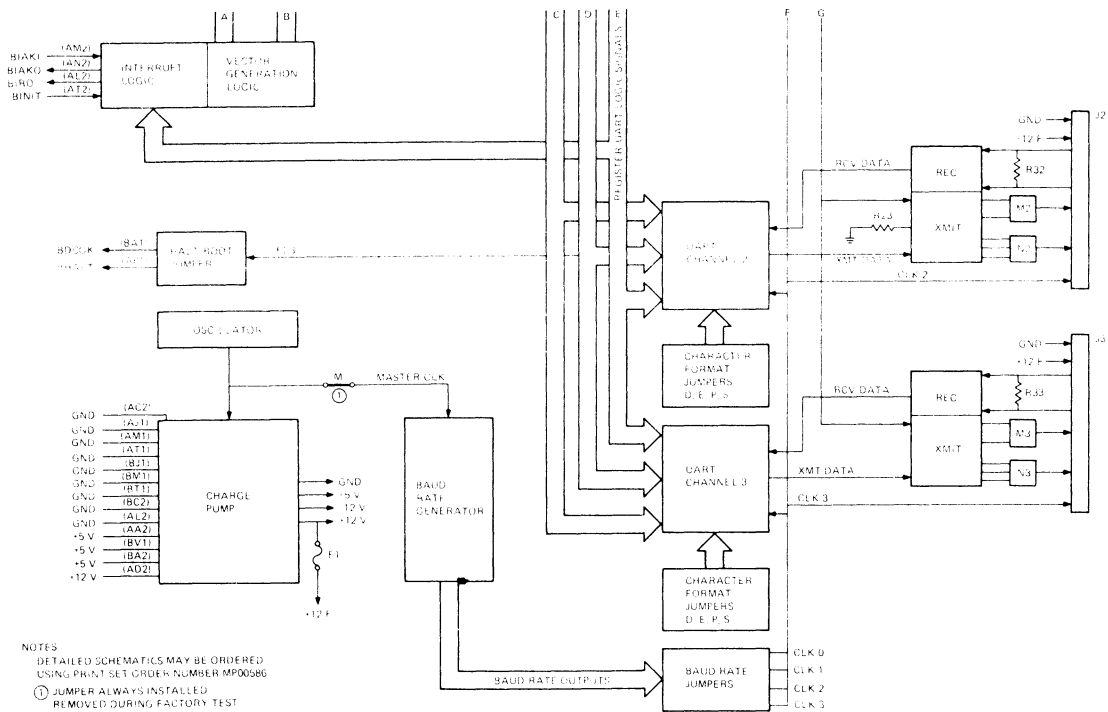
A B C D E F G

BIAKI (AM2)
BIAKO (AN2)
BIRQ (AL2)
BINIT (AT2)

INTERRUPT LOGIC

VECTOR GENERATION LOGIC

REGISTER UART LOGIC SIGNALS

GND
+12 F
J2

RCV DATA
REC
R32
R23
XMIT
M2
N2

BDCOK (BA1)
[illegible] (AJ1)
HALT BOOT TIMER
F13
UART CHANNEL 2
XMT DATA
CLK 2

OSCILLATOR

CHARACTER FORMAT JUMPERS D, E, P, S

GND
+12 F
J3

M
1
MASTER CLK

RCV DATA
REC
R33
XMIT
M3
N3

GND (AC2)
GND (AJ1)
GND (AM1)
GND (AT1)
GND (BJ1)
GND (BM1)
GND (BT1)
GND (BC2)
GND (AL2)
GND (AA2)
+5 V (BV1)
+5 V (BA2)
+5 V (AD2)
+12 V

CHARGE PUMP

GND
+5 V
12 V
+12 V

F1
+12 F

BAUD RATE GENERATOR

UART CHANNEL 3
XMT DATA
CLK 3

CHARACTER FORMAT JUMPERS D, E, P, S

NOTES
DETAILED SCHEMATICS MAY BE ORDERED USING PRINT SET ORDER NUMBER MP00586
1 JUMPER ALWAYS INSTALLED REMOVED DURING FACTORY TEST

BAUD RATE OUTPUTS

BAUD RATE JUMPERS

CLK 0
CLK 1
CLK 2
CLK 3